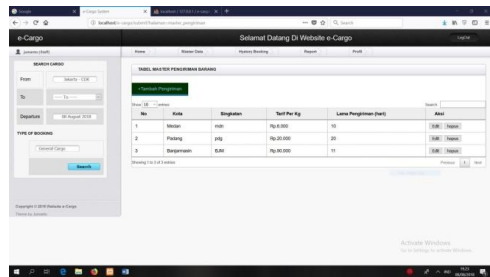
e-Cargo

Selamat Datang Di Website e-Cargo

Logout

Home Master Data History Booking Report Profil

SEARCH CARGO

From Jakarta - CGK

To -- To --

Departure 06 Agustus 2018

TYPE OF BOOKING

General Cargo

Search

Copyright © 2018 Website e-Cargo

TABEL MASTER PENGIRIMAN BARANG

+Tambah Pengiriman

Show 10 entries

Search:

| No | Kota | Singkatan | Tarif Per Kg | Lama Pengiriman (hari) | Aksi |
|---|---|---|---|---|---|
| 1 | Medan | mdn | Rp.8.000 | 10 | Edit Hapus |
| 2 | Padang | pdg | Rp.20.000 | 20 | Edit Hapus |
| 3 | Banjarmasin | BJM | Rp.90.000 | 11 | Edit Hapus |

Showing 1 to 3 of 3 entries

Previous 1 Next

Activate Windows